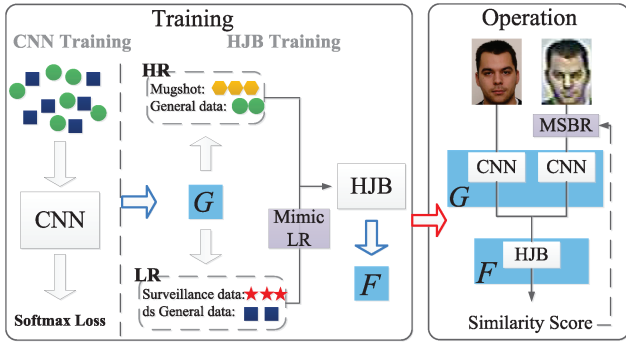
Training

CNN Training

HJB Training

CNN

Softmax Loss

HR

Mugshot:

General data:

$G$

LR

Surveillance data:

ds General data:

Mimic LR

HJB

$F$

Operation

MSBR

CNN

CNN

$G$

HJB

$F$

Similarity Score